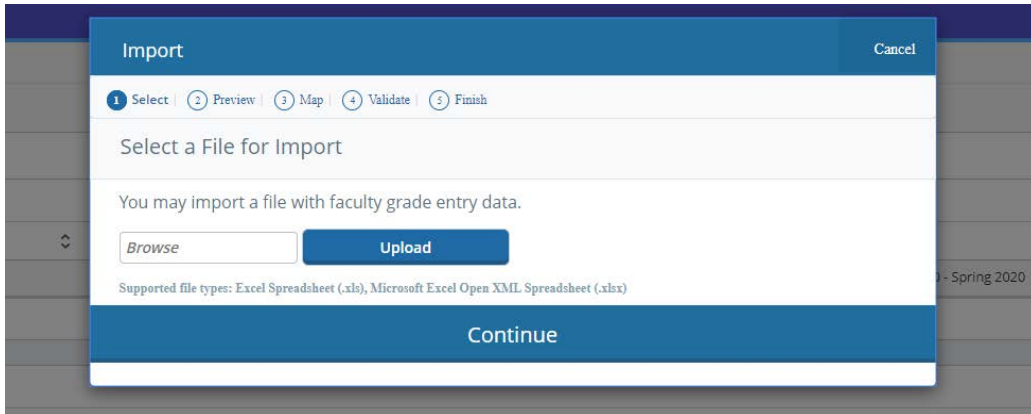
Import

Cancel

1 Select | 2 Preview | 3 Map | 4 Validate | 5 Finish

Select a File for Import

You may import a file with faculty grade entry data.

Browse

Upload

Supported file types: Excel Spreadsheet (.xls), Microsoft Excel Open XML Spreadsheet (.xlsx)

Continue

) - Spring 2020